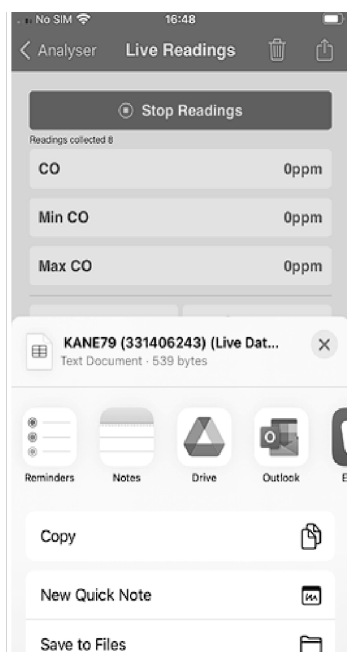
No SIM 16:48

Analyser Live Readings

Stop Readings

Readings collected 8

CO 0ppm

Min CO 0ppm

Max CO 0ppm

KANE79 (331406243) (Live Dat...
Text Document · 539 bytes

Reminders Notes Drive Outlook E

Copy

New Quick Note

Save to Files